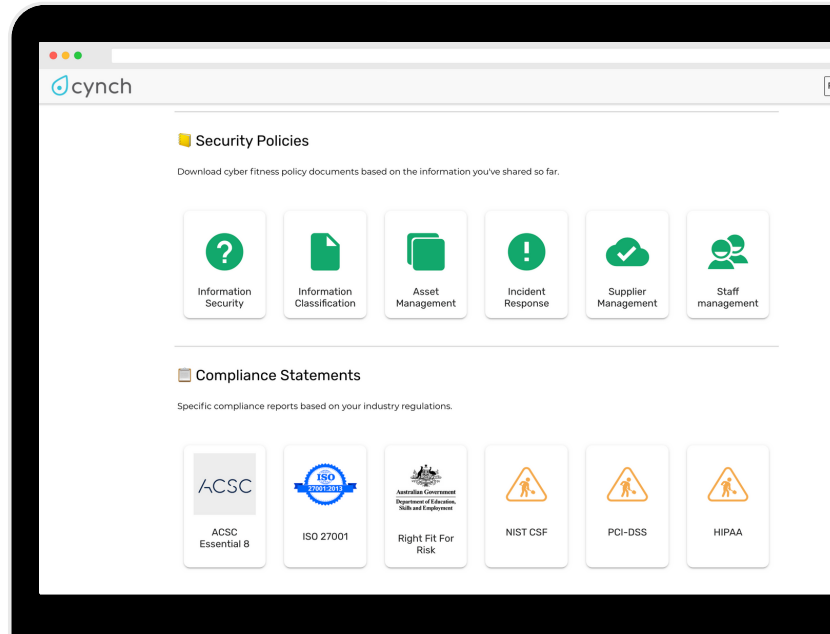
cynch

Security Policies

Download cyber fitness policy documents based on the information you've shared so far.

Information Security

Information Classification

Asset Management

Incident Response

Supplier Management

Staff management

Compliance Statements

Specific compliance reports based on your industry regulations.

ACSC

ACSC Essential 8

ISO
27001:2013

ISO 27001

Australian Government
Department of Education, Skills and Employment

Right Fit For Risk

NIST CSF

PCI-DSS

HIPAA